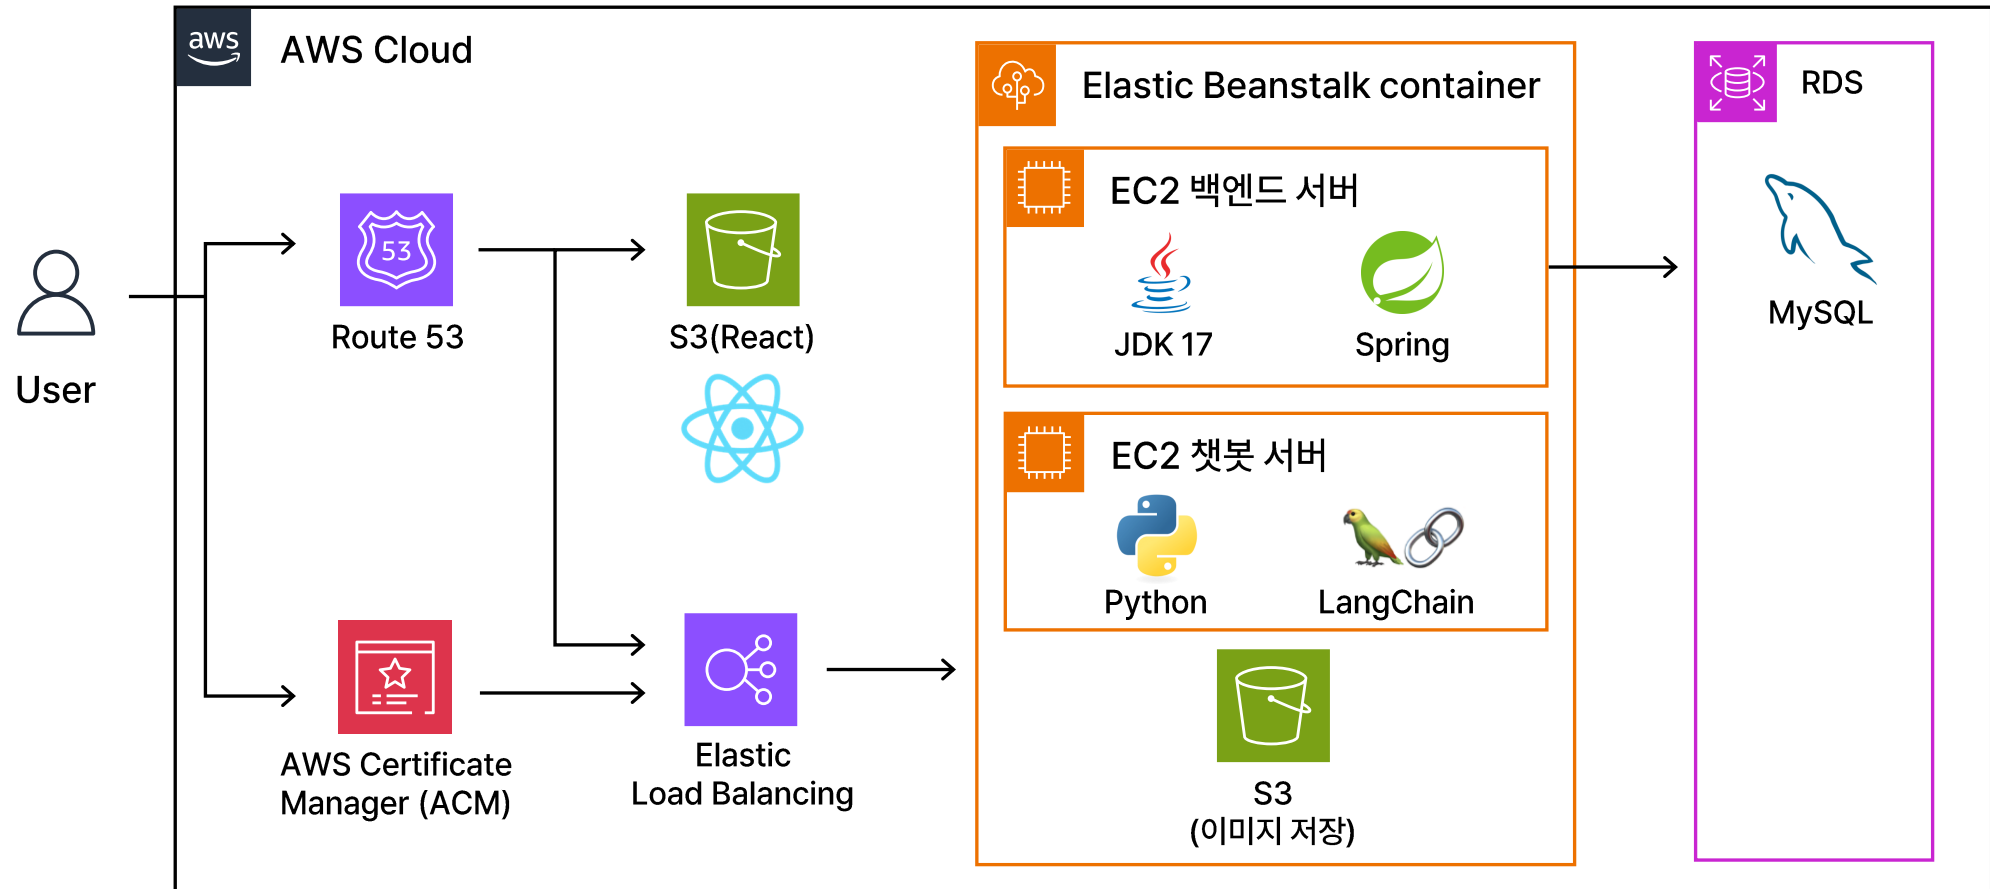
aws

AWS Cloud

User

53

Route 53

S3(React)

AWS Certificate Manager (ACM)

Elastic Load Balancing

Elastic Beanstalk container

EC2 백엔드 서버

JDK 17

Spring

EC2 챗봇 서버

Python

LangChain

S3
(이미지 저장)

RDS

MySQL